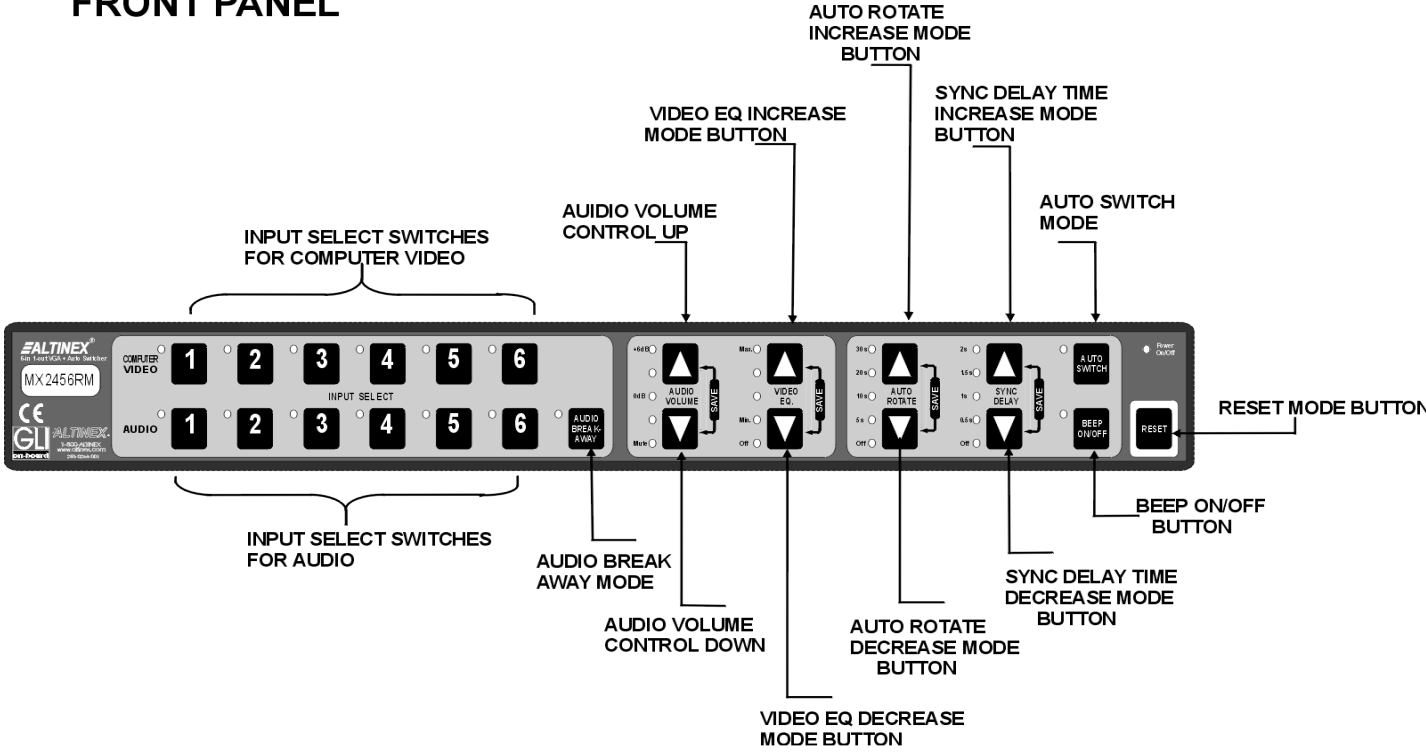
FRONT PANEL

AUTO ROTATE INCREASE MODE BUTTON

SYNC DELAY TIME INCREASE MODE BUTTON

VIDEO EQ INCREASE MODE BUTTON

AUTO SWITCH MODE

AUIDIO VOLUME CONTROL UP

INPUT SELECT SWITCHES FOR COMPUTER VIDEO

ALTINEX®
6-in 1-out VGA + Audio Switcher
MX2456RM
CE
GLI
on-board
ALTINEX
1-800-ALTINEX
www.altinex.com
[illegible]

COMPUTER VIDEO
1 2 3 4 5 6
INPUT SELECT
AUDIO
1 2 3 4 5 6
AUDIO BREAK-AWAY

+6dB
0dB
Mute
AUDIO VOLUME
SAVE

Max.
Min.
Off
VIDEO EQ.
SAVE

30s
20s
10s
5s
Off
AUTO ROTATE
SAVE

2s
1.5s
1s
0.5s
Off
SYNC DELAY
SAVE

AUTO SWITCH
BEEP ON/OFF
Power On/Off
RESET

RESET MODE BUTTON

BEEP ON/OFF BUTTON

INPUT SELECT SWITCHES FOR AUDIO

AUDIO BREAK AWAY MODE

SYNC DELAY TIME DECREASE MODE BUTTON

AUDIO VOLUME CONTROL DOWN

AUTO ROTATE DECREASE MODE BUTTON

VIDEO EQ DECREASE MODE BUTTON